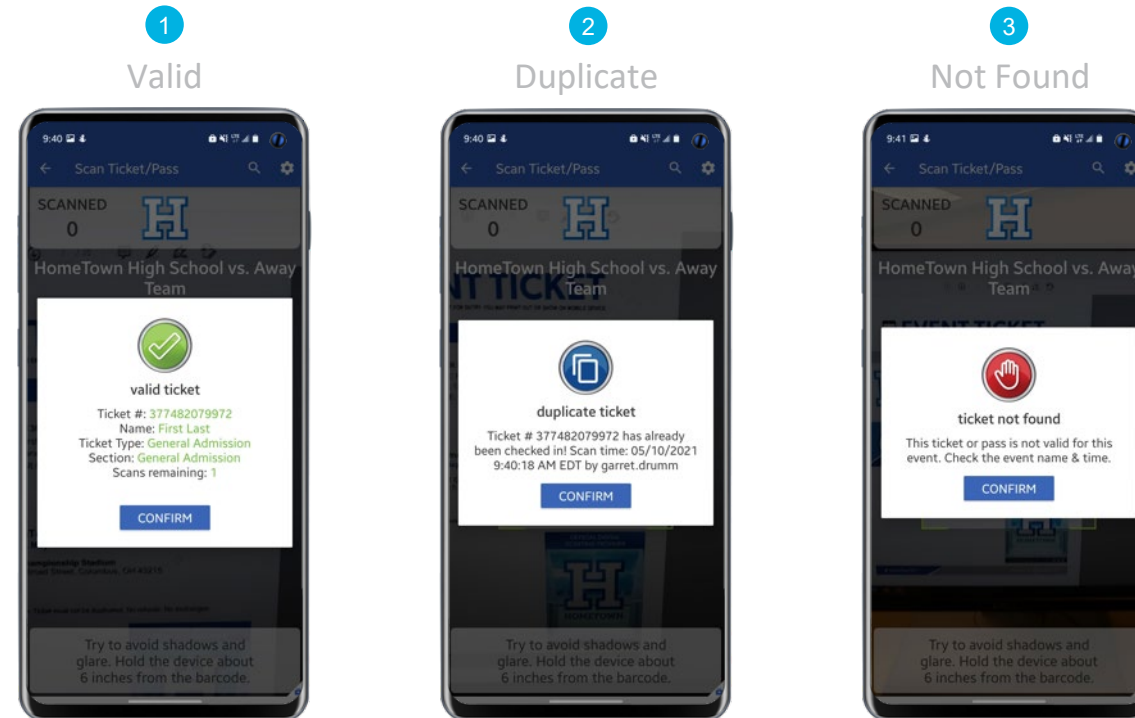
1
Valid

9:40
Scan Ticket/Pass
SCANNED
0
HomeTown High School vs. Away Team

valid ticket
Ticket #: 377482079972
Name: First Last
Ticket Type: General Admission
Section: General Admission
Scans remaining: 1
CONFIRM

Try to avoid shadows and glare. Hold the device about 6 inches from the barcode.

2
Duplicate

9:40
Scan Ticket/Pass
SCANNED
0
HomeTown High School vs. Away Team

duplicate ticket
Ticket # 377482079972 has already been checked in! Scan time: 05/10/2021 9:40:18 AM EDT by garret.drumm
CONFIRM

Try to avoid shadows and glare. Hold the device about 6 inches from the barcode.

3
Not Found

9:41
Scan Ticket/Pass
SCANNED
0
HomeTown High School vs. Away Team

ticket not found
This ticket or pass is not valid for this event. Check the event name & time.
CONFIRM

Try to avoid shadows and glare. Hold the device about 6 inches from the barcode.